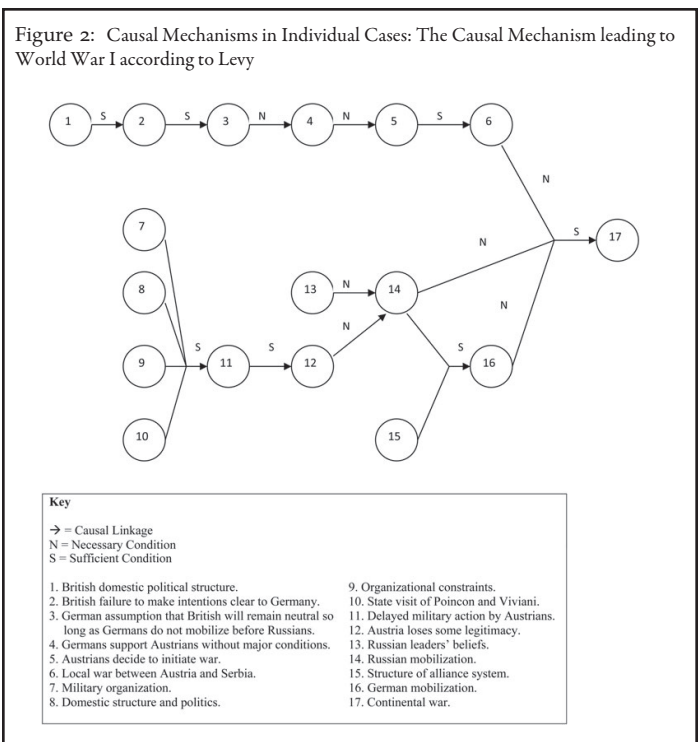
Figure 2: Causal Mechanisms in Individual Cases: The Causal Mechanism leading to World War I according to Levy

1 S 2 S 3 N 4 N 5 S 6

N

N S 17

7

8

13 N 14

N

9 S 11 S 12

N

S 16

10

15

Key

$\rightarrow$ = Causal Linkage
N = Necessary Condition
S = Sufficient Condition

1. British domestic political structure.
2. British failure to make intentions clear to Germany.
3. German assumption that British will remain neutral so long as Germans do not mobilize before Russians.
4. Germans support Austrians without major conditions.
5. Austrians decide to initiate war.
6. Local war between Austria and Serbia.
7. Military organization.
8. Domestic structure and politics.

9. Organizational constraints.
10. State visit of Poincon and Viviani.
11. Delayed military action by Austrians.
12. Austria loses some legitimacy.
13. Russian leaders' beliefs.
14. Russian mobilization.
15. Structure of alliance system.
16. German mobilization.
17. Continental war.